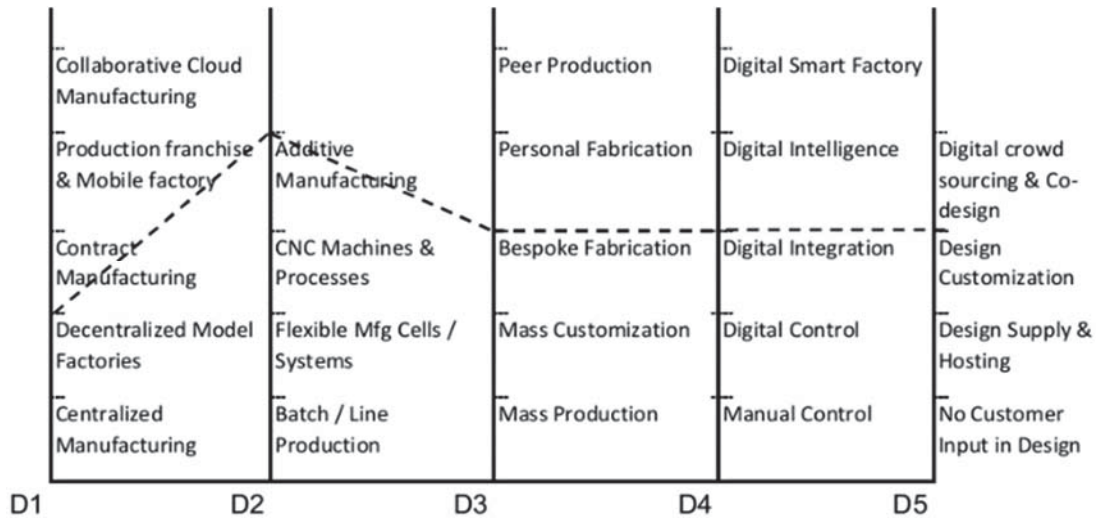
| D1 | D2 | D3 | D4 | D5 |
|---|---|---|---|---|
| Collaborative Cloud Manufacturing | | Peer Production | Digital Smart Factory | |
| Production franchise & Mobile factory | Additive Manufacturing | Personal Fabrication | Digital Intelligence | Digital crowd sourcing & Co-design |
| Contract Manufacturing | CNC Machines & Processes | Bespoke Fabrication | Digital Integration | Design Customization |
| Decentralized Model Factories | Flexible Mfg Cells / Systems | Mass Customization | Digital Control | Design Supply & Hosting |
| Centralized Manufacturing | Batch / Line Production | Mass Production | Manual Control | No Customer Input in Design |